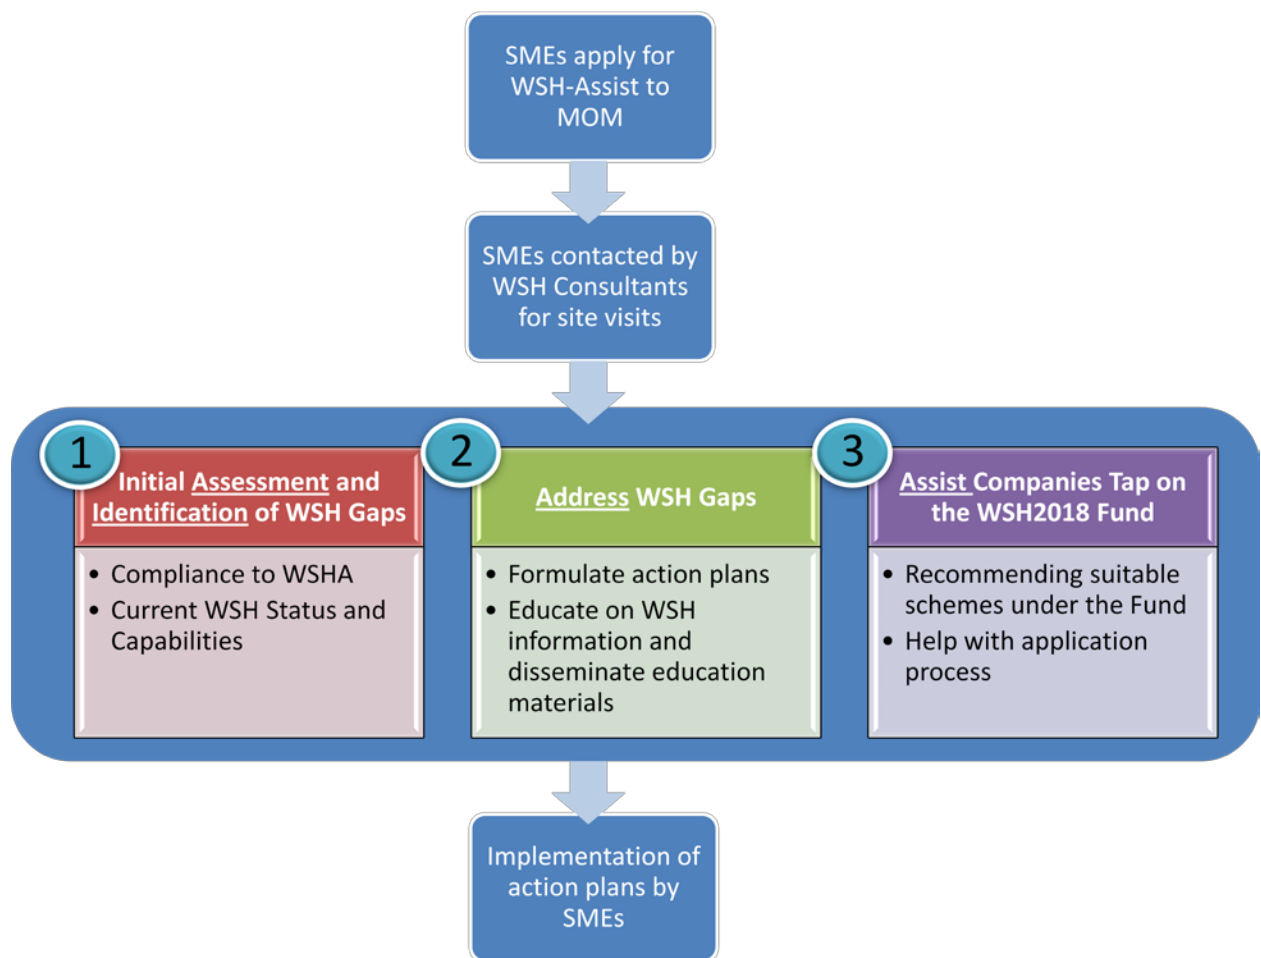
SMEs apply for WSH-Assist to MOM

SMEs contacted by WSH Consultants for site visits

1

Initial Assessment and Identification of WSH Gaps

• Compliance to WSHA
• Current WSH Status and Capabilities

2

Address WSH Gaps

• Formulate action plans
• Educate on WSH information and disseminate education materials

3

Assist Companies Tap on the WSH2018 Fund

• Recommending suitable schemes under the Fund
• Help with application process

Implementation of action plans by SMEs